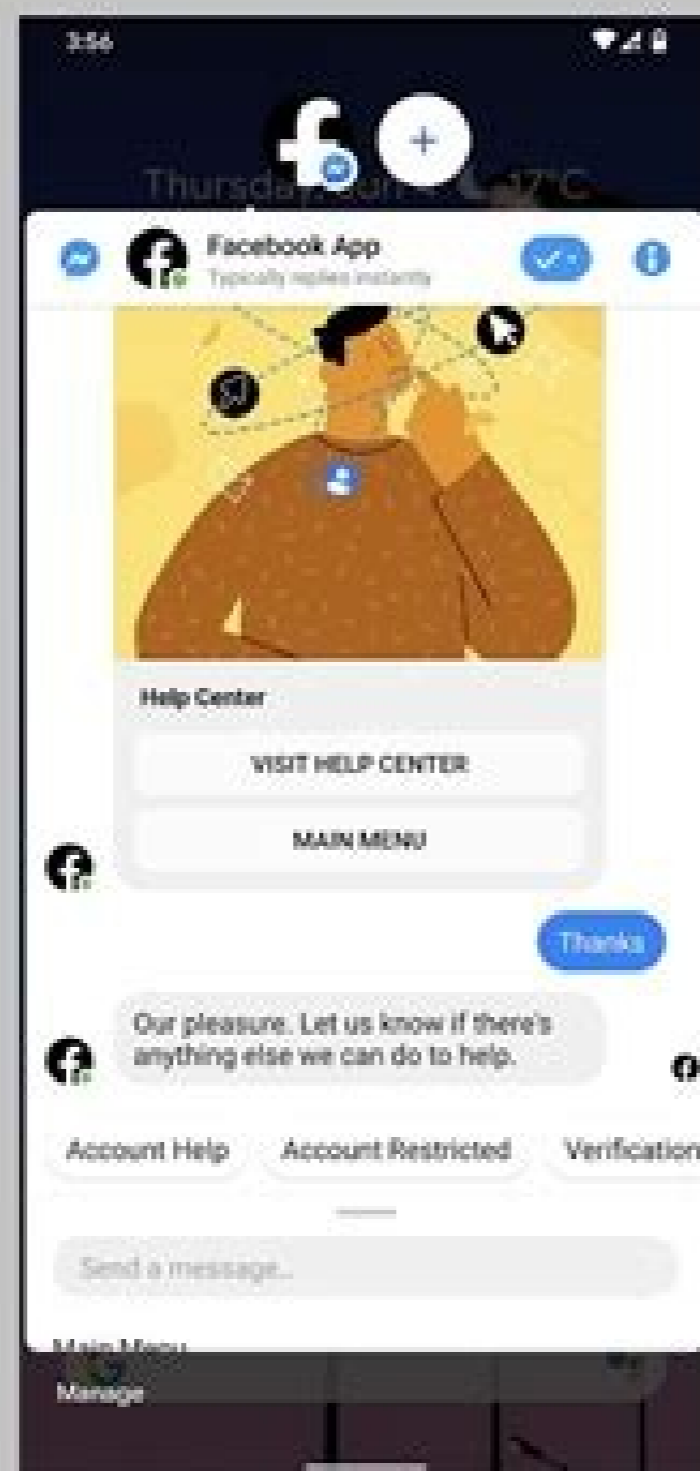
3:56

Thursday, Jun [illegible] 17°C

Facebook App
Typically replies instantly

Help Center

VISIT HELP CENTER

MAIN MENU

Thanks

Our pleasure. Let us know if there's anything else we can do to help.

Account Help
Account Restricted
Verification

Send a message...

Main Menu

Manage